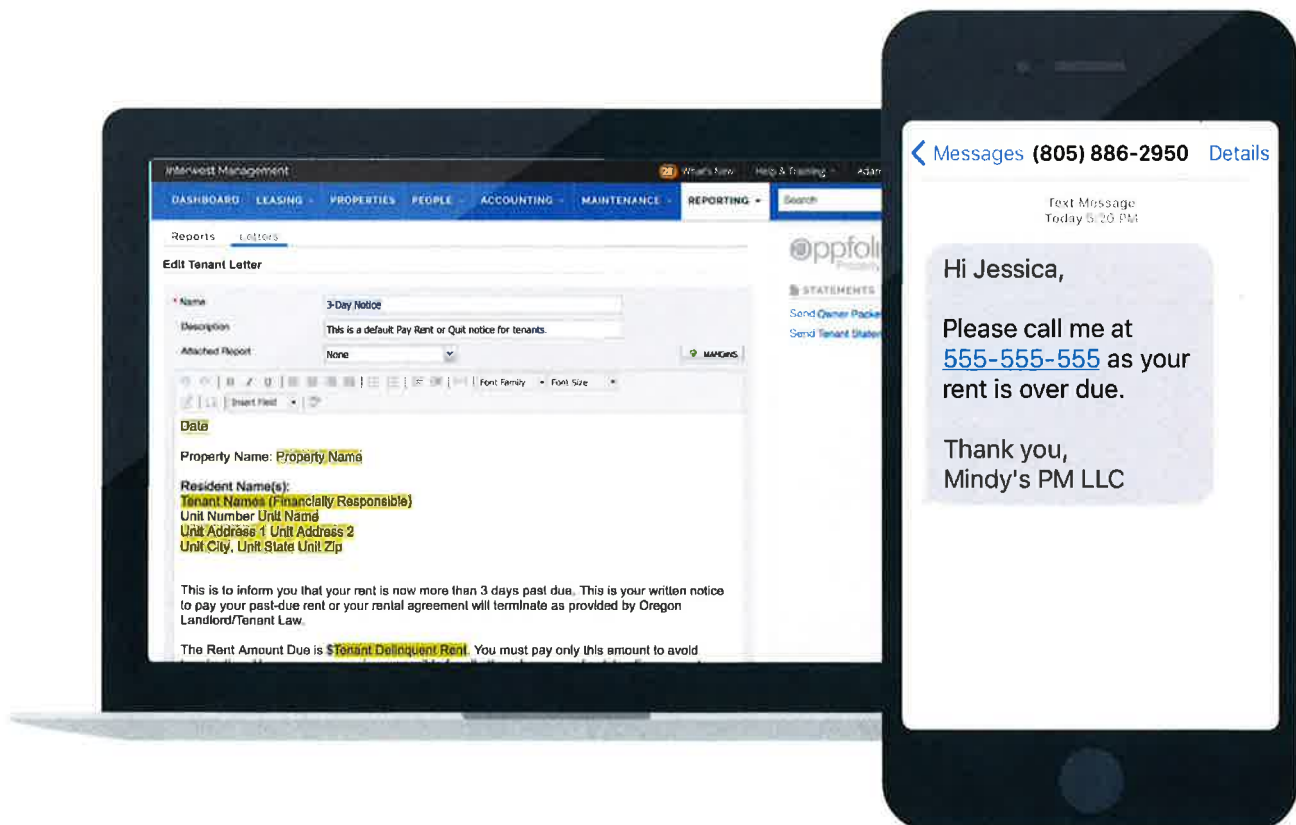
Interwest Management

28 What's New Help & Training Adam

DASHBOARD LEASING PROPERTIES PEOPLE ACCOUNTING MAINTENANCE REPORTING Search

Reports Letters

Edit Tenant Letter

* Name 3-Day Notice

Description This is a default Pay Rent or Quit notice for tenants.

Attached Report None

MARGINS

Font Family Font Size

Insert Field

Date

Property Name: Property Name

Resident Name(s):
Tenant Names (Financially Responsible)
Unit Number Unit Name
Unit Address 1 Unit Address 2
Unit City, Unit State Unit Zip

This is to inform you that your rent is now more than 3 days past due. This is your written notice to pay your past-due rent or your rental agreement will terminate as provided by Oregon Landlord/Tenant Law.

The Rent Amount Due is $Tenant Delinquent Rent. You must pay only this amount to avoid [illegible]

appfoli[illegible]

STATEMENTS

Send Owner Packe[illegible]

Send Tenant Statem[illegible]

Messages (805) 886-2950 Details

Text Message
Today 5:20 PM

Hi Jessica,

Please call me at 555-555-555 as your rent is over due.

Thank you,
Mindy's PM LLC